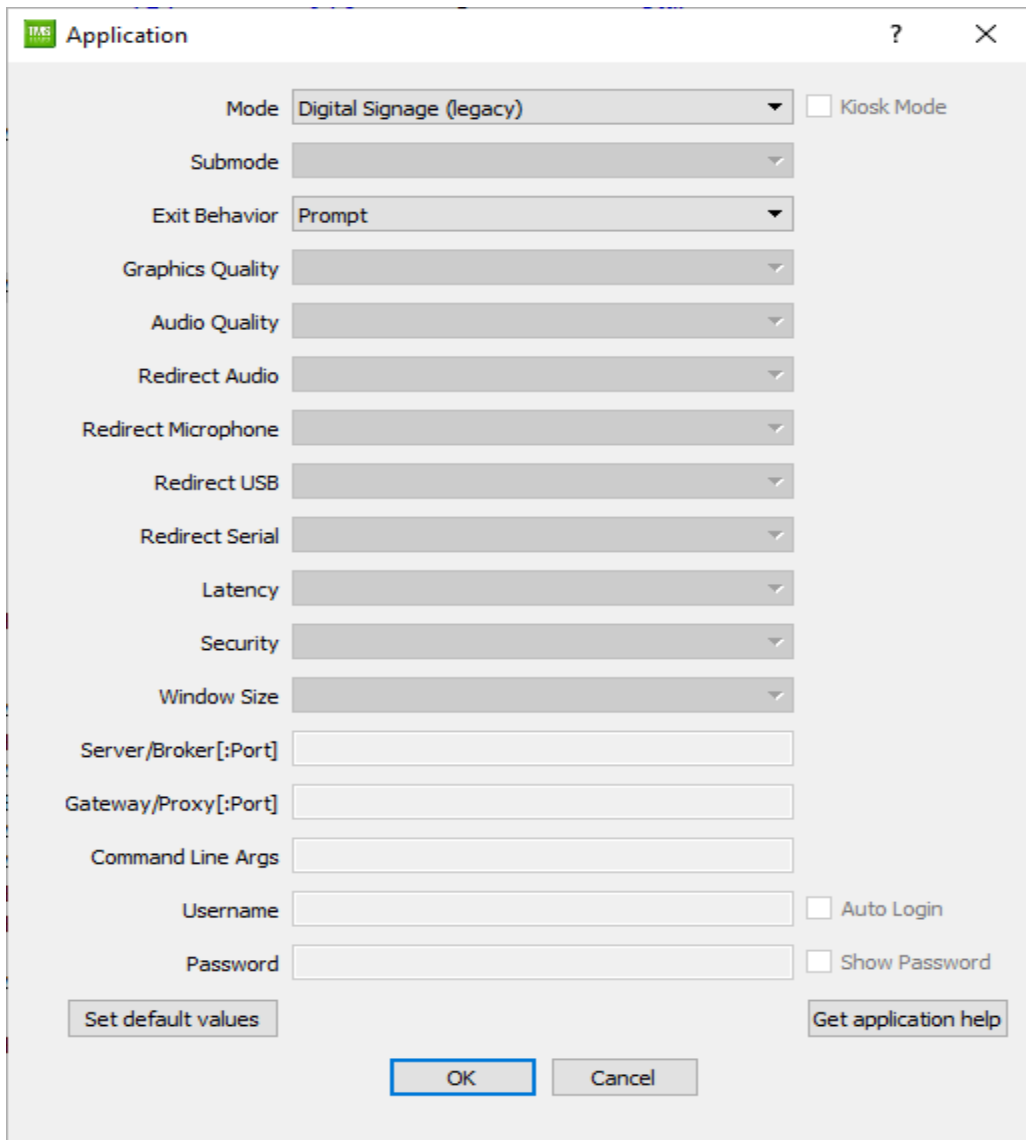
Application ? X

Mode Digital Signage (legacy) Kiosk Mode

Submode

Exit Behavior Prompt

Graphics Quality

Audio Quality

Redirect Audio

Redirect Microphone

Redirect USB

Redirect Serial

Latency

Security

Window Size

Server/Broker[:Port]

Gateway/Proxy[:Port]

Command Line Args

Username Auto Login

Password Show Password

Set default values

Get application help

OK Cancel